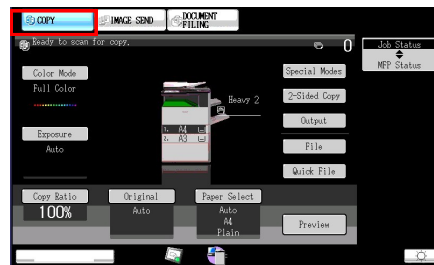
COPY
IMAGE SEND
DOCUMENT FILING
Ready to scan for copy.
0
Job Status
MFP Status
Color Mode
Full Color
Special Modes
Heavy 2
2-Sided Copy
Output
A4
A3
Exposure
Auto
File
Quick File
Copy Ratio
100%
Original
Auto
Paper Select
Auto
A4
Plain
Preview